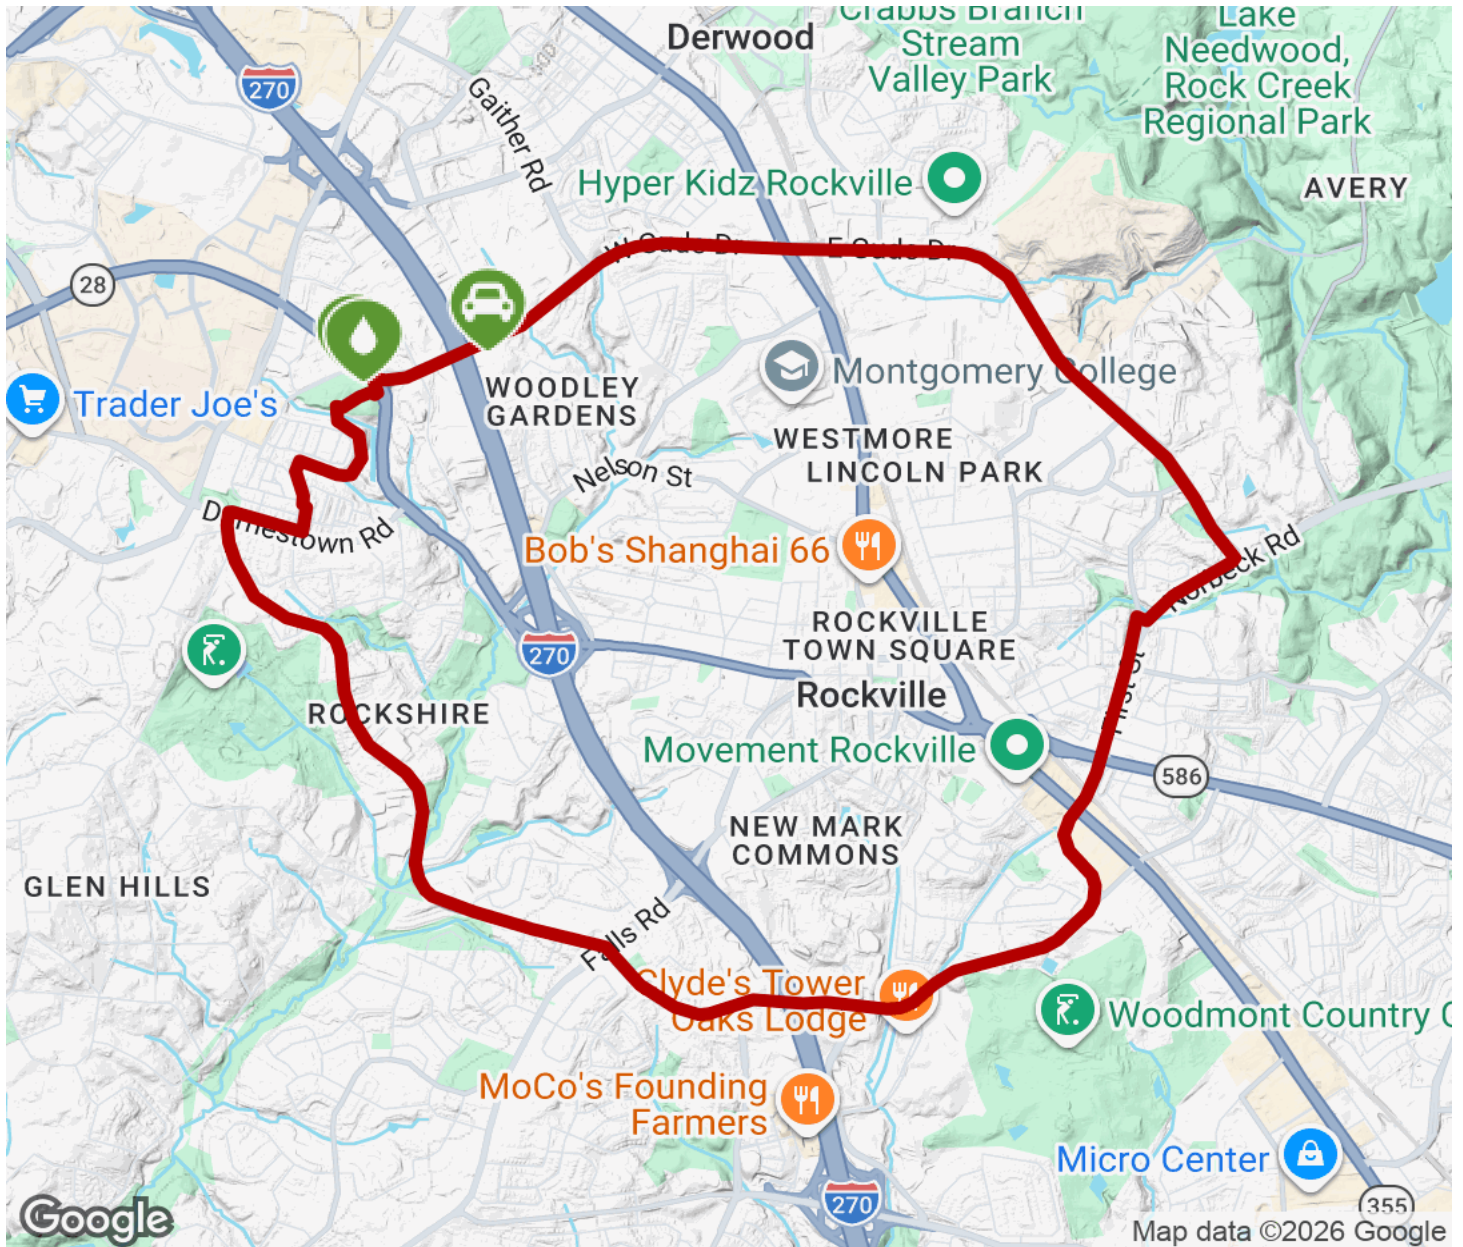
Crabbs Branch Stream Valley Park

Lake Needwood, Rock Creek Regional Park

Derwood

270

Gaither Rd

Hyper Kidz Rockville

AVERY

W Gude Dr

E Gude Dr

28

Trader Joe's

WOODLEY GARDENS

Montgomery College

WESTMORE LINCOLN PARK

Nelson St

Darnestown Rd

Bob's Shanghai 66

Norbeck Rd

270

ROCKVILLE TOWN SQUARE

Rockville

ROCKSHIRE

Movement Rockville

586

NEW MARK COMMONS

GLEN HILLS

Falls Rd

Clyde's Tower Oaks Lodge

Woodmont Country C

MoCo's Founding Farmers

Micro Center

270

355

Google

Map data ©2026 Google